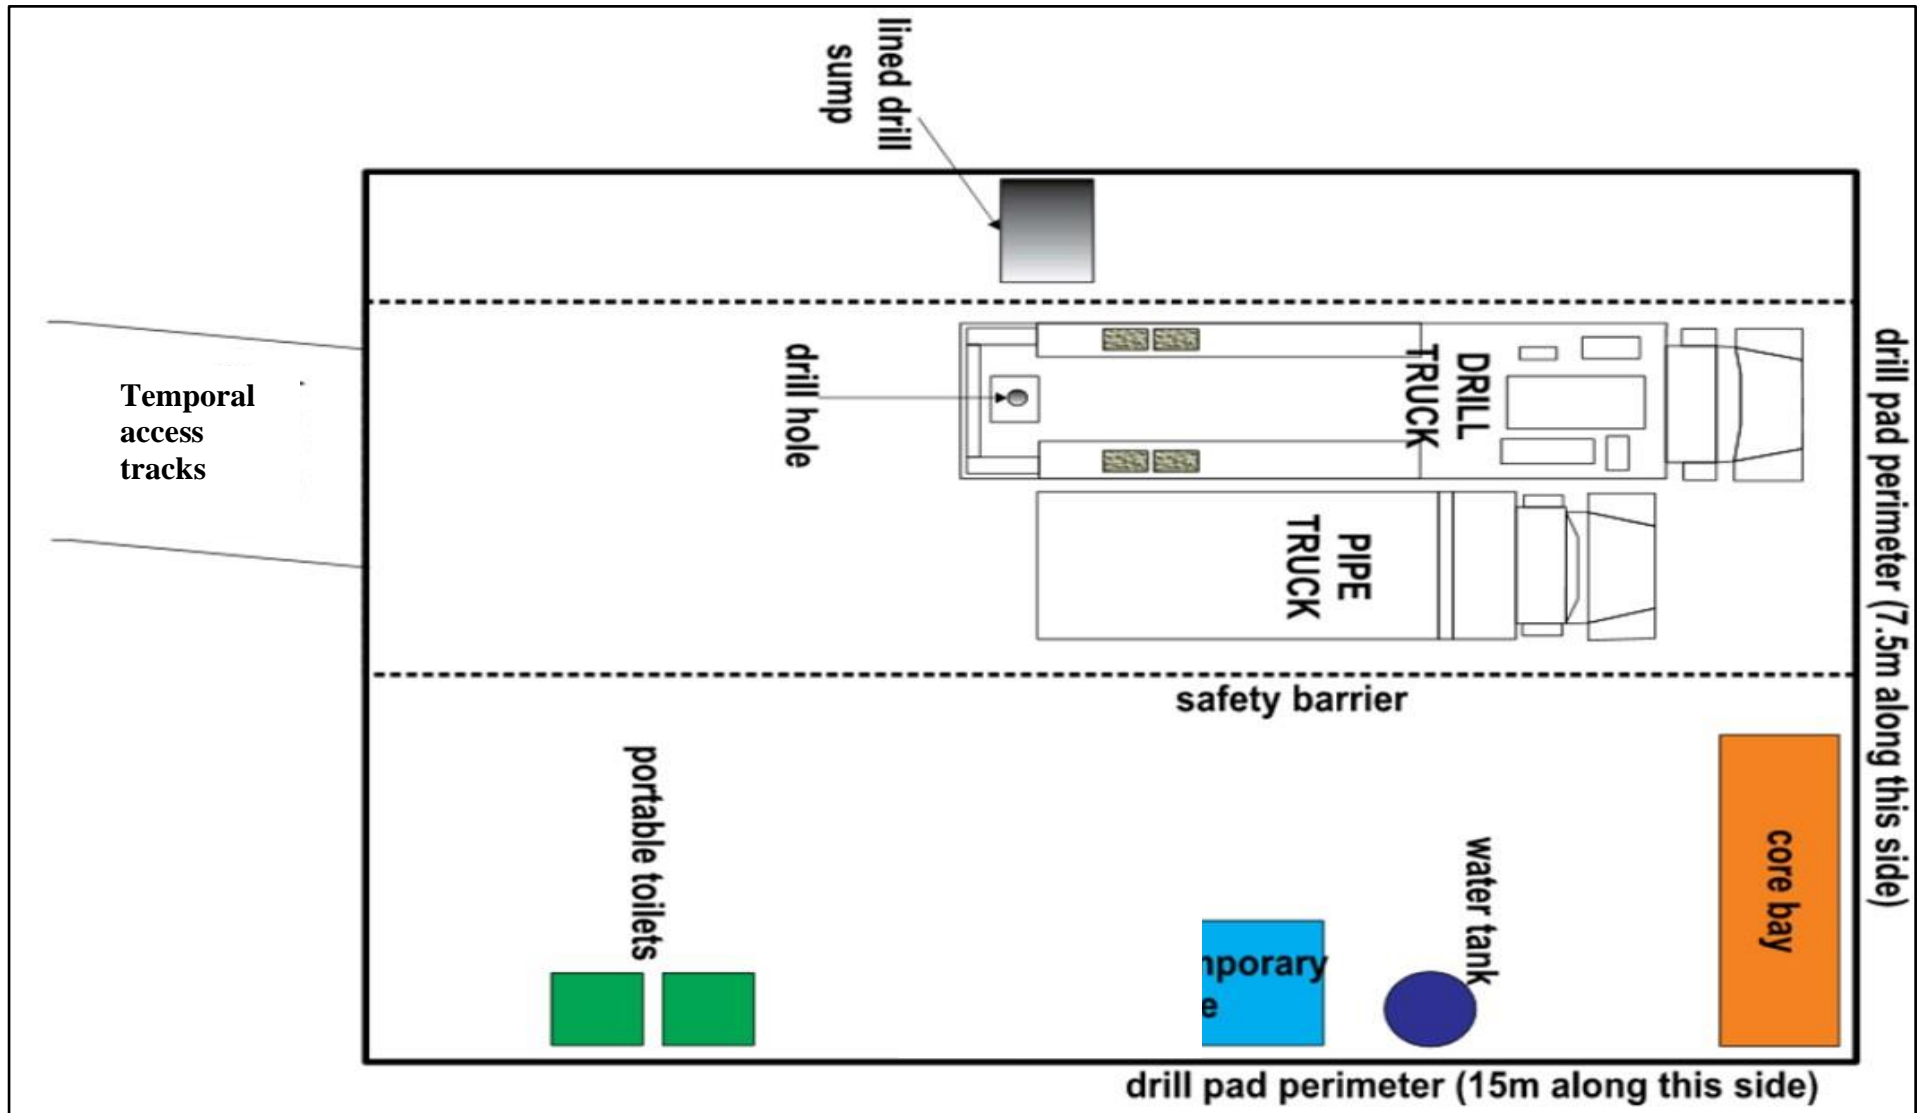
lined drill sump

Temporal access tracks

drill hole

DRILL TRUCK

PIPE TRUCK

drill pad perimeter (7.5m along this side)

safety barrier

portable toilets

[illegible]nporary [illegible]e

water tank

core bay

drill pad perimeter (15m along this side)